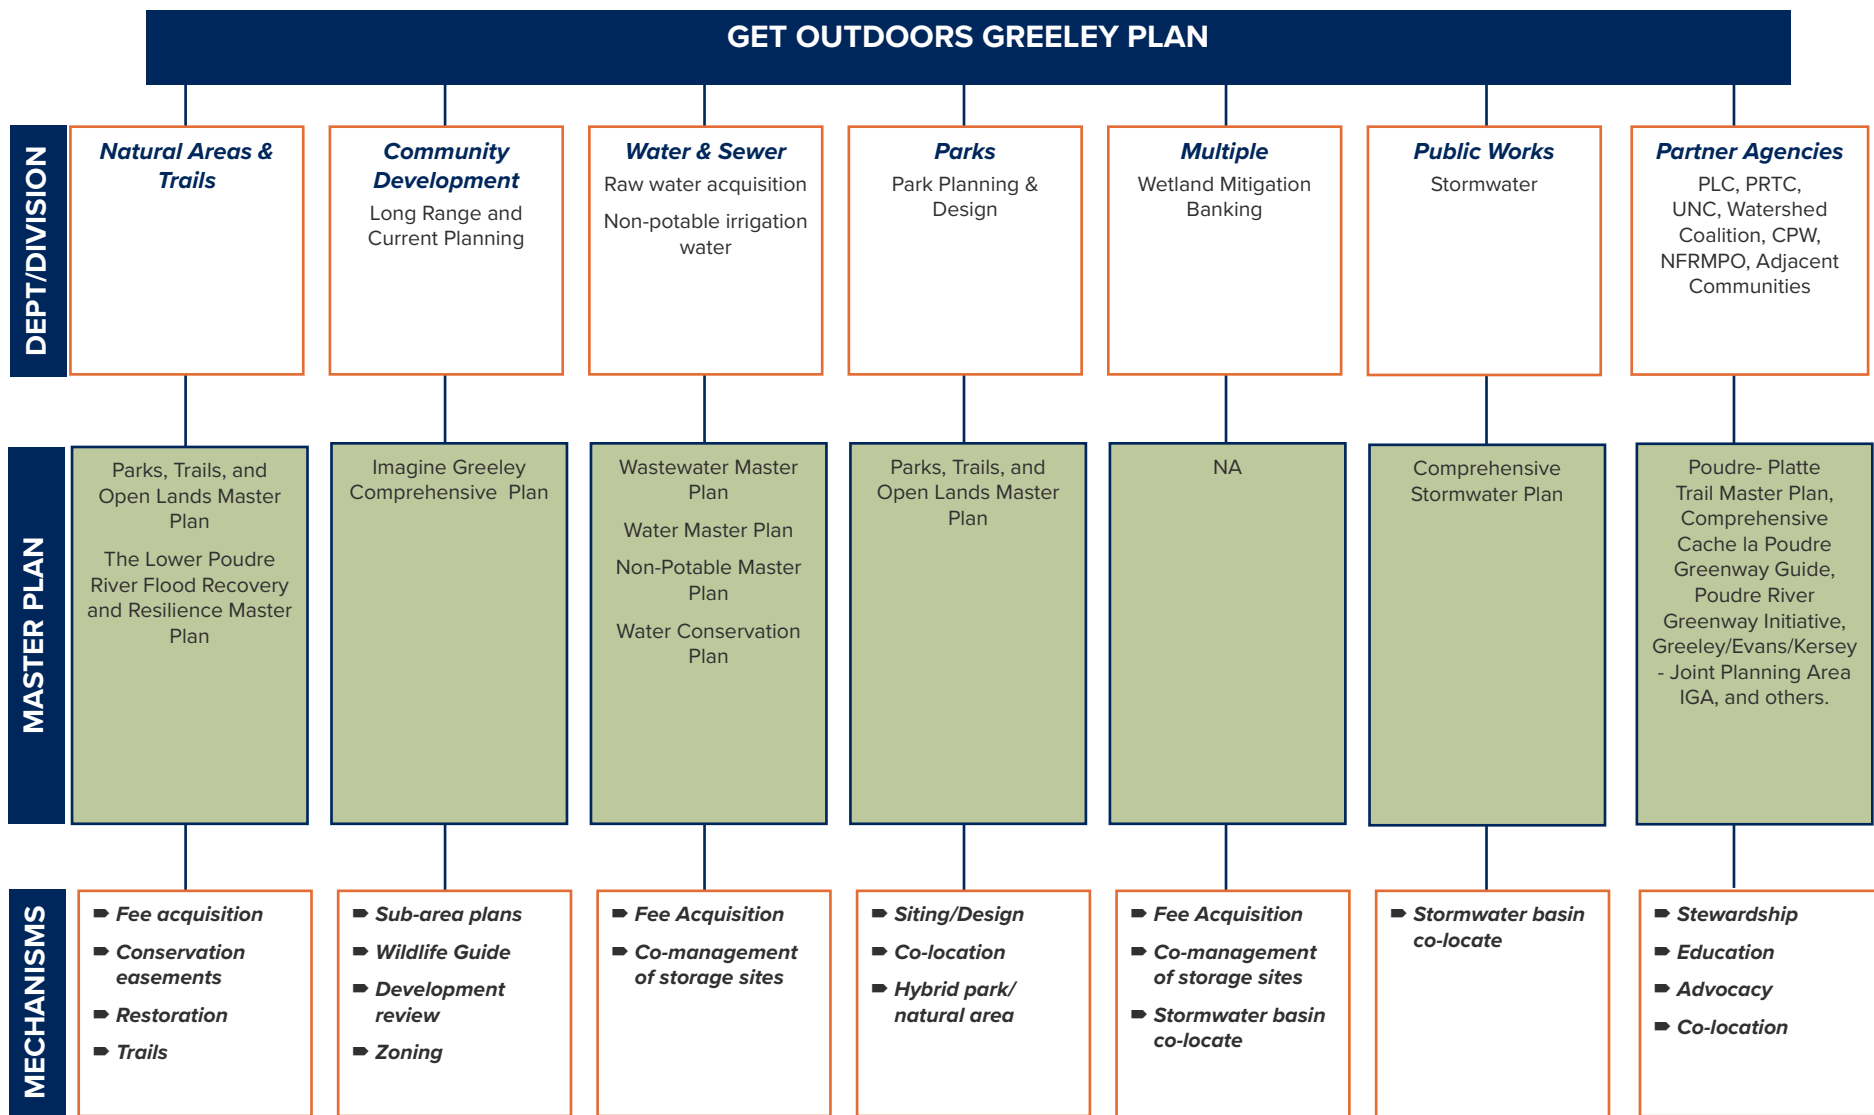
GET OUTDOORS GREELEY PLAN

DEPT/DIVISION

Natural Areas & Trails

Community Development
Long Range and Current Planning

Water & Sewer
Raw water acquisition
Non-potable irrigation water

Parks
Park Planning & Design

Multiple
Wetland Mitigation Banking

Public Works
Stormwater

Partner Agencies
PLC, PRTC, UNC, Watershed Coalition, CPW, NFRMPO, Adjacent Communities

MASTER PLAN

Parks, Trails, and Open Lands Master Plan
The Lower Poudre River Flood Recovery and Resilience Master Plan

Imagine Greeley Comprehensive Plan

Wastewater Master Plan
Water Master Plan
Non-Potable Master Plan
Water Conservation Plan

Parks, Trails, and Open Lands Master Plan

NA

Comprehensive Stormwater Plan

Poudre- Platte Trail Master Plan, Comprehensive Cache la Poudre Greenway Guide, Poudre River Greenway Initiative, Greeley/Evans/Kersey - Joint Planning Area IGA, and others.

MECHANISMS

Fee acquisition
Conservation easements
Restoration
Trails

Sub-area plans
Wildlife Guide
Development review
Zoning

Fee Acquisition
Co-management of storage sites

Siting/Design
Co-location
Hybrid park/ natural area

Fee Acquisition
Co-management of storage sites
Stormwater basin co-locate

Stormwater basin co-locate

Stewardship
Education
Advocacy
Co-location